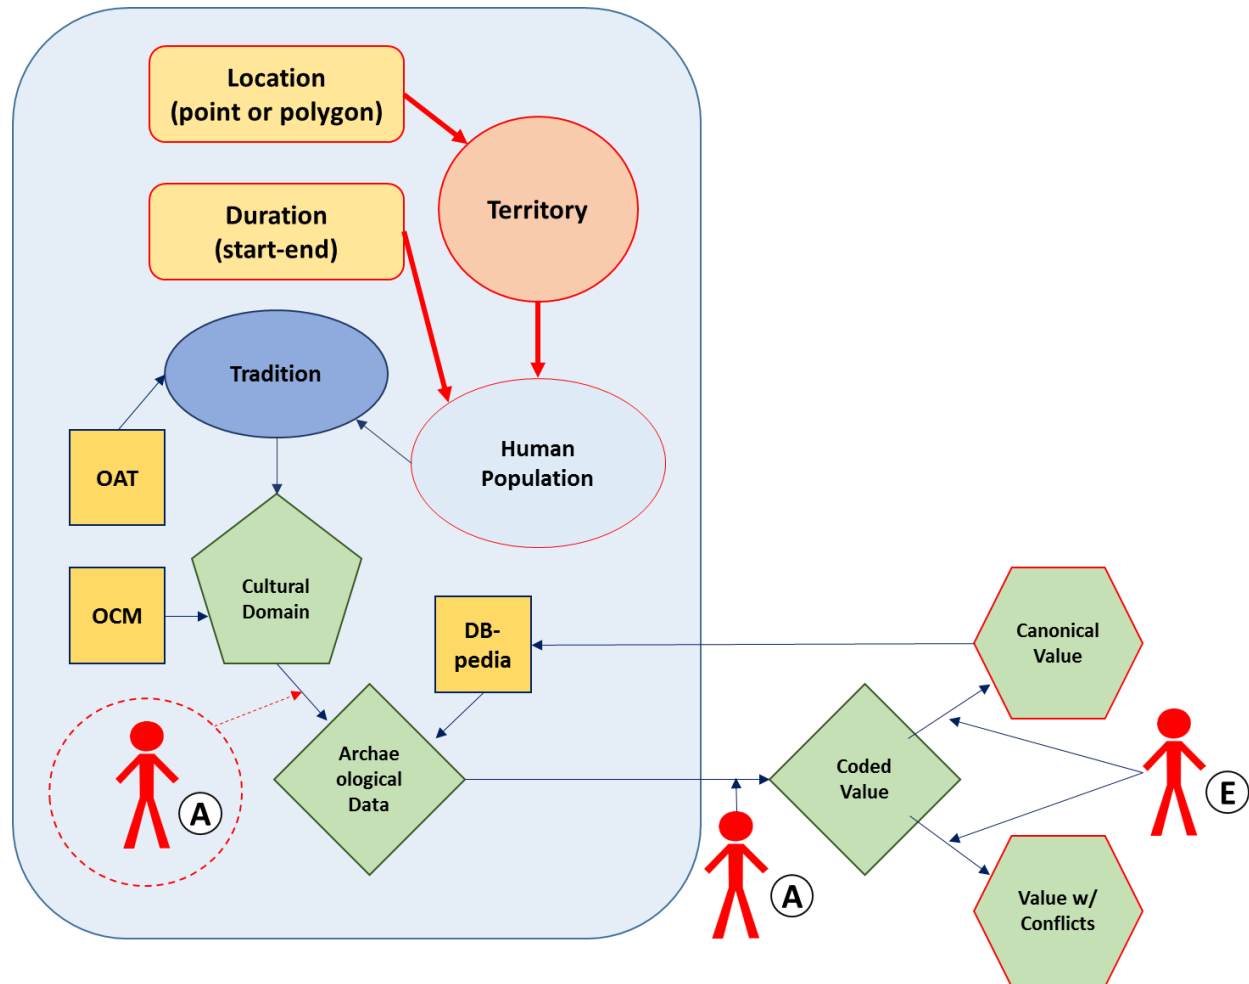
Location
(point or polygon)

Territory

Duration
(start-end)

Tradition

Human
Population

OAT

OCM

Cultural
Domain

DB-
pedia

Canonical
Value

A

Archae
ological
Data

Coded
Value

E

A

Value w/
Conflicts